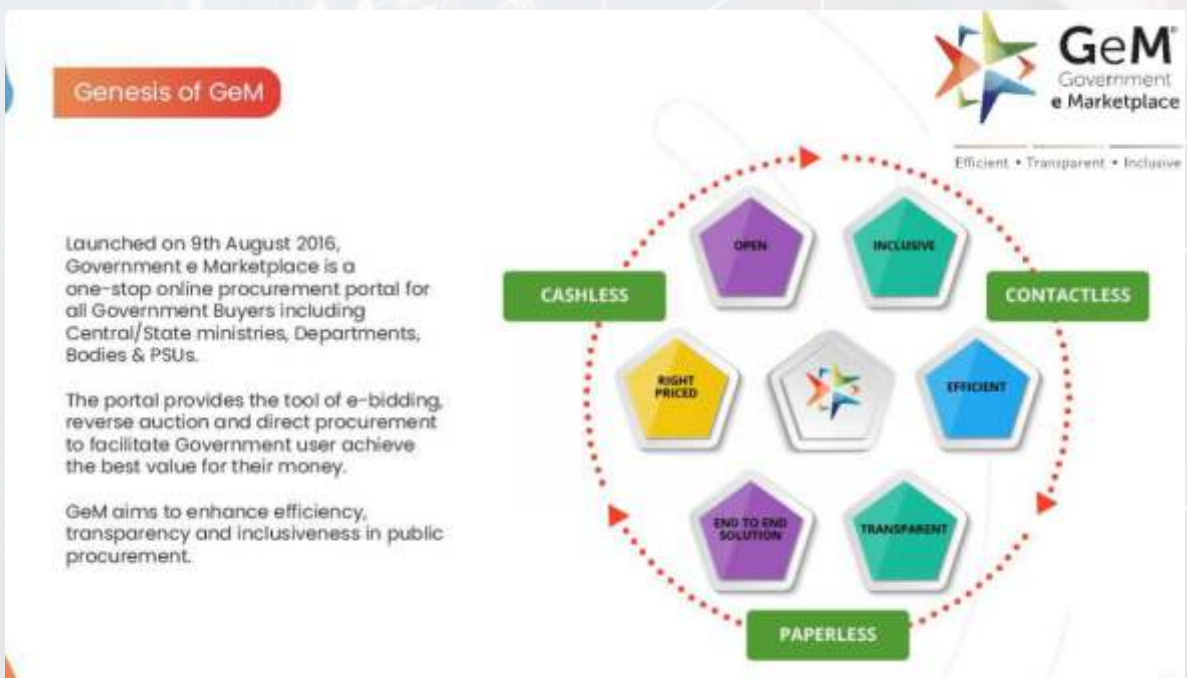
Genesis of GeM

GeM
Government
e Marketplace
Efficient • Transparent • Inclusive

Launched on 9th August 2016, Government e Marketplace is a one-stop online procurement portal for all Government Buyers including Central/State ministries, Departments, Bodies & PSUs.

The portal provides the tool of e-bidding, reverse auction and direct procurement to facilitate Government user achieve the best value for their money.

GeM aims to enhance efficiency, transparency and inclusiveness in public procurement.

CASHLESS
CONTACTLESS
OPEN
INCLUSIVE
RIGHT PRICED
EFFICIENT
END TO END SOLUTION
TRANSPARENT
PAPERLESS